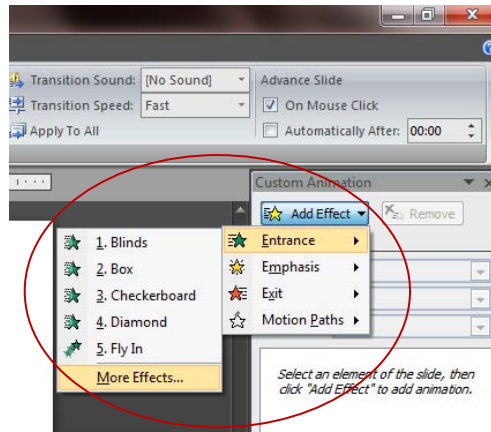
Transition Sound: [No Sound]
Transition Speed: Fast
Apply To All

Advance Slide
On Mouse Click
Automatically After: 00:00

Custom Animation
Add Effect
Remove

1. Blinds
2. Box
3. Checkerboard
4. Diamond
5. Fly In
More Effects...

Entrance
Emphasis
Exit
Motion Paths

Select an element of the slide, then click "Add Effect" to add animation.